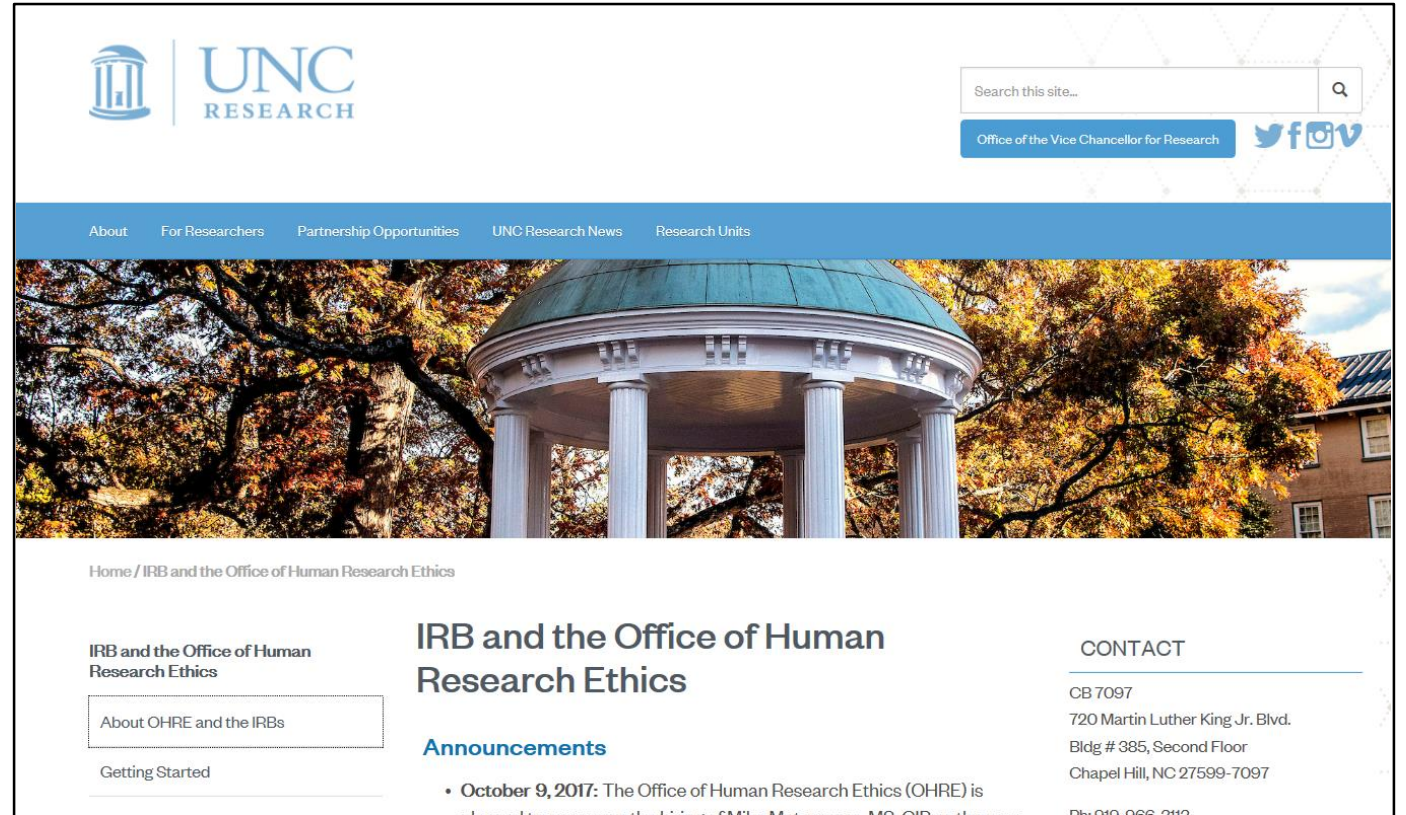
UNC RESEARCH

Search this site...

Office of the Vice Chancellor for Research

About For Researchers Partnership Opportunities UNC Research News Research Units

Home / IRB and the Office of Human Research Ethics

IRB and the Office of Human Research Ethics

About OHRE and the IRBs

Getting Started

IRB and the Office of Human Research Ethics

Announcements

• October 9, 2017: The Office of Human Research Ethics (OHRE) is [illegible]

CONTACT

CB 7097
720 Martin Luther King Jr. Blvd.
Bldg # 385, Second Floor
Chapel Hill, NC 27599-7097

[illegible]